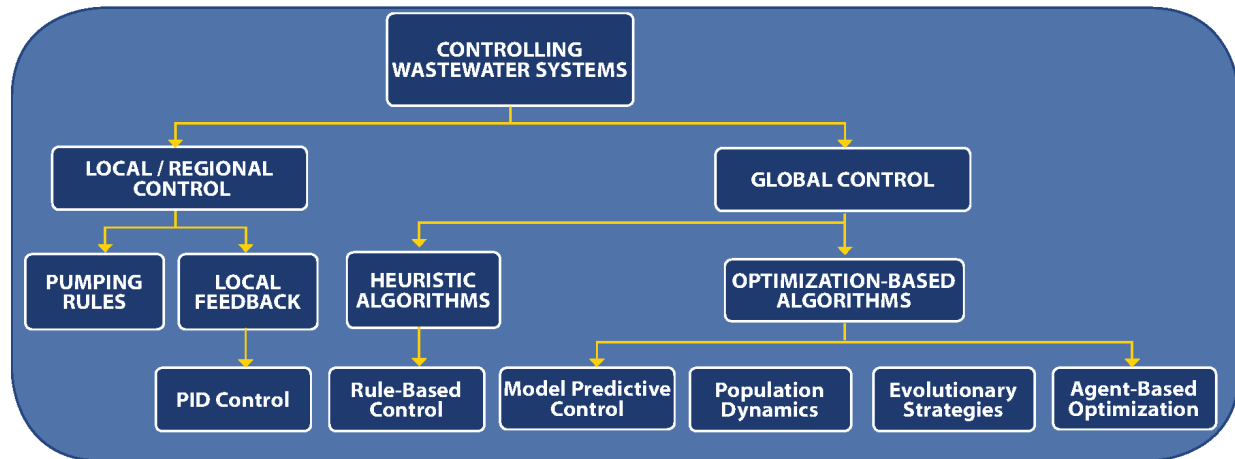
CONTROLLING WASTEWATER SYSTEMS

LOCAL / REGIONAL CONTROL

GLOBAL CONTROL

PUMPING RULES

LOCAL FEEDBACK

HEURISTIC ALGORITHMS

OPTIMIZATION-BASED ALGORITHMS

PID Control

Rule-Based Control

Model Predictive Control

Population Dynamics

Evolutionary Strategies

Agent-Based Optimization